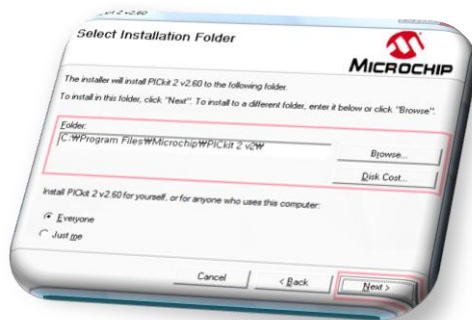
Select Installation Folder

MICROCHIP

The installer will install PICkit 2 v2.60 to the following folder.

To install in this folder, click "Next". To install to a different folder, enter it below or click "Browse".

Folder:
C:₩Program Files₩Microchip₩PICkit 2 v2₩

Browse...

Disk Cost...

Install PICkit 2 v2.60 for yourself, or for anyone who uses this computer:

Everyone

Just me

Cancel

< Back

Next >